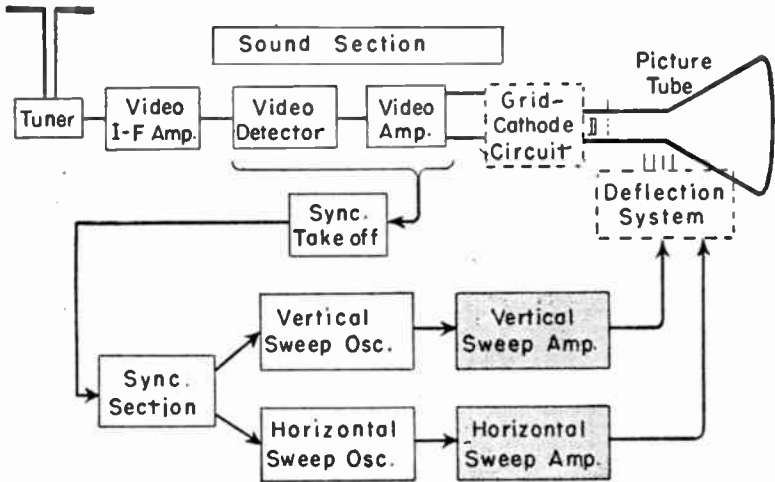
Sound Section

Picture Tube

Tuner

Video I-F Amp.

Video Detector

Video Amp.

Grid-Cathode Circuit

Deflection System

Sync. Take off

Vertical Sweep Osc.

Vertical Sweep Amp.

Sync. Section

Horizontal Sweep Osc.

Horizontal Sweep Amp.